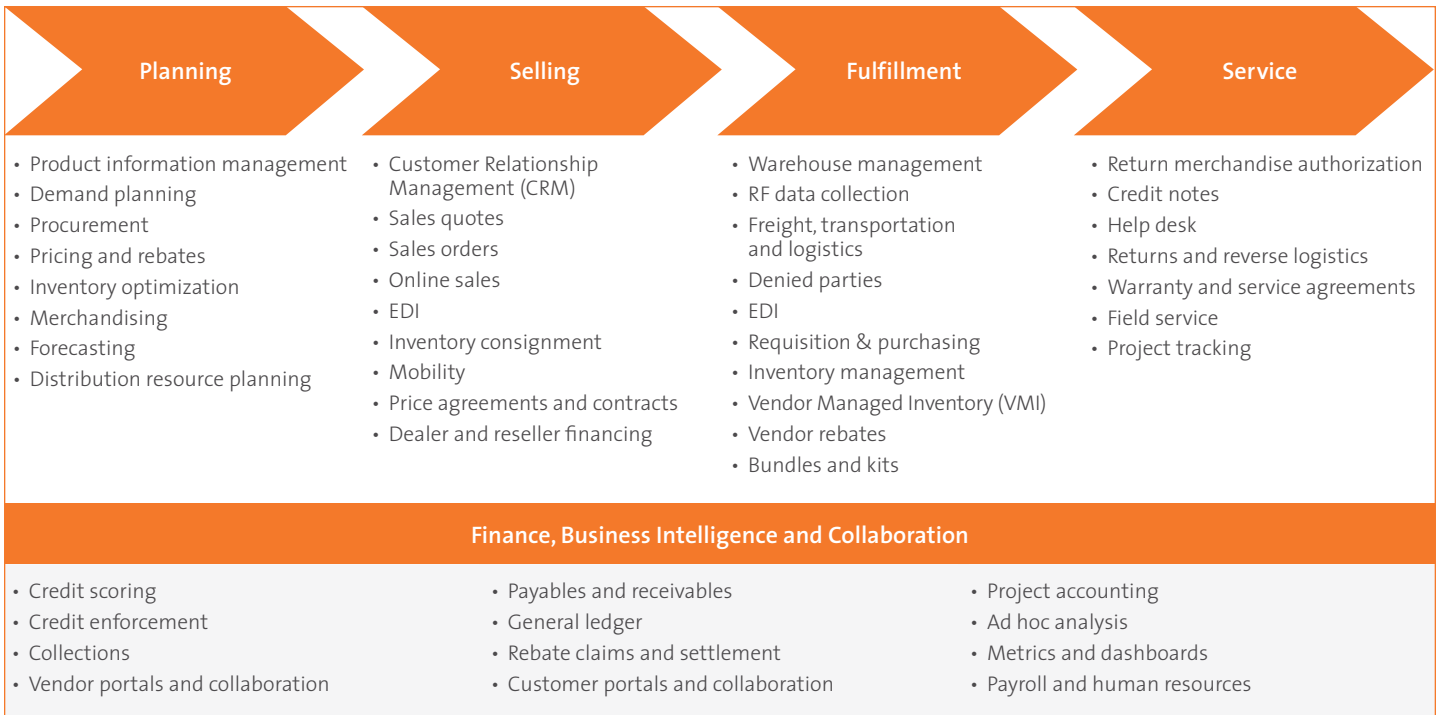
Planning

• Product information management
• Demand planning
• Procurement
• Pricing and rebates
• Inventory optimization
• Merchandising
• Forecasting
• Distribution resource planning

Selling

• Customer Relationship Management (CRM)
• Sales quotes
• Sales orders
• Online sales
• EDI
• Inventory consignment
• Mobility
• Price agreements and contracts
• Dealer and reseller financing

Fulfillment

• Warehouse management
• RF data collection
• Freight, transportation and logistics
• Denied parties
• EDI
• Requisition & purchasing
• Inventory management
• Vendor Managed Inventory (VMI)
• Vendor rebates
• Bundles and kits

Service

• Return merchandise authorization
• Credit notes
• Help desk
• Returns and reverse logistics
• Warranty and service agreements
• Field service
• Project tracking

Finance, Business Intelligence and Collaboration

• Credit scoring
• Credit enforcement
• Collections
• Vendor portals and collaboration

• Payables and receivables
• General ledger
• Rebate claims and settlement
• Customer portals and collaboration

• Project accounting
• Ad hoc analysis
• Metrics and dashboards
• Payroll and human resources